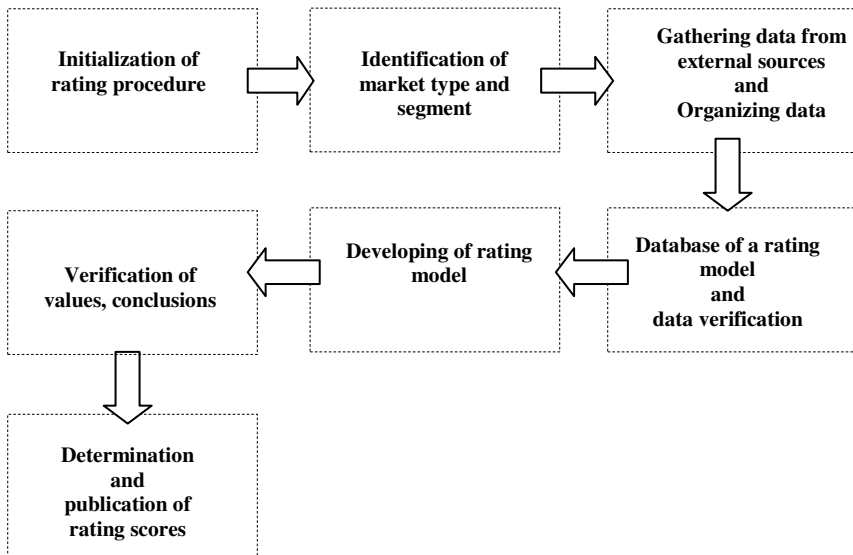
Initialization of rating procedure

Identification of market type and segment

Gathering data from external sources and Organizing data

Database of a rating model and data verification

Developing of rating model

Verification of values, conclusions

Determination and publication of rating scores